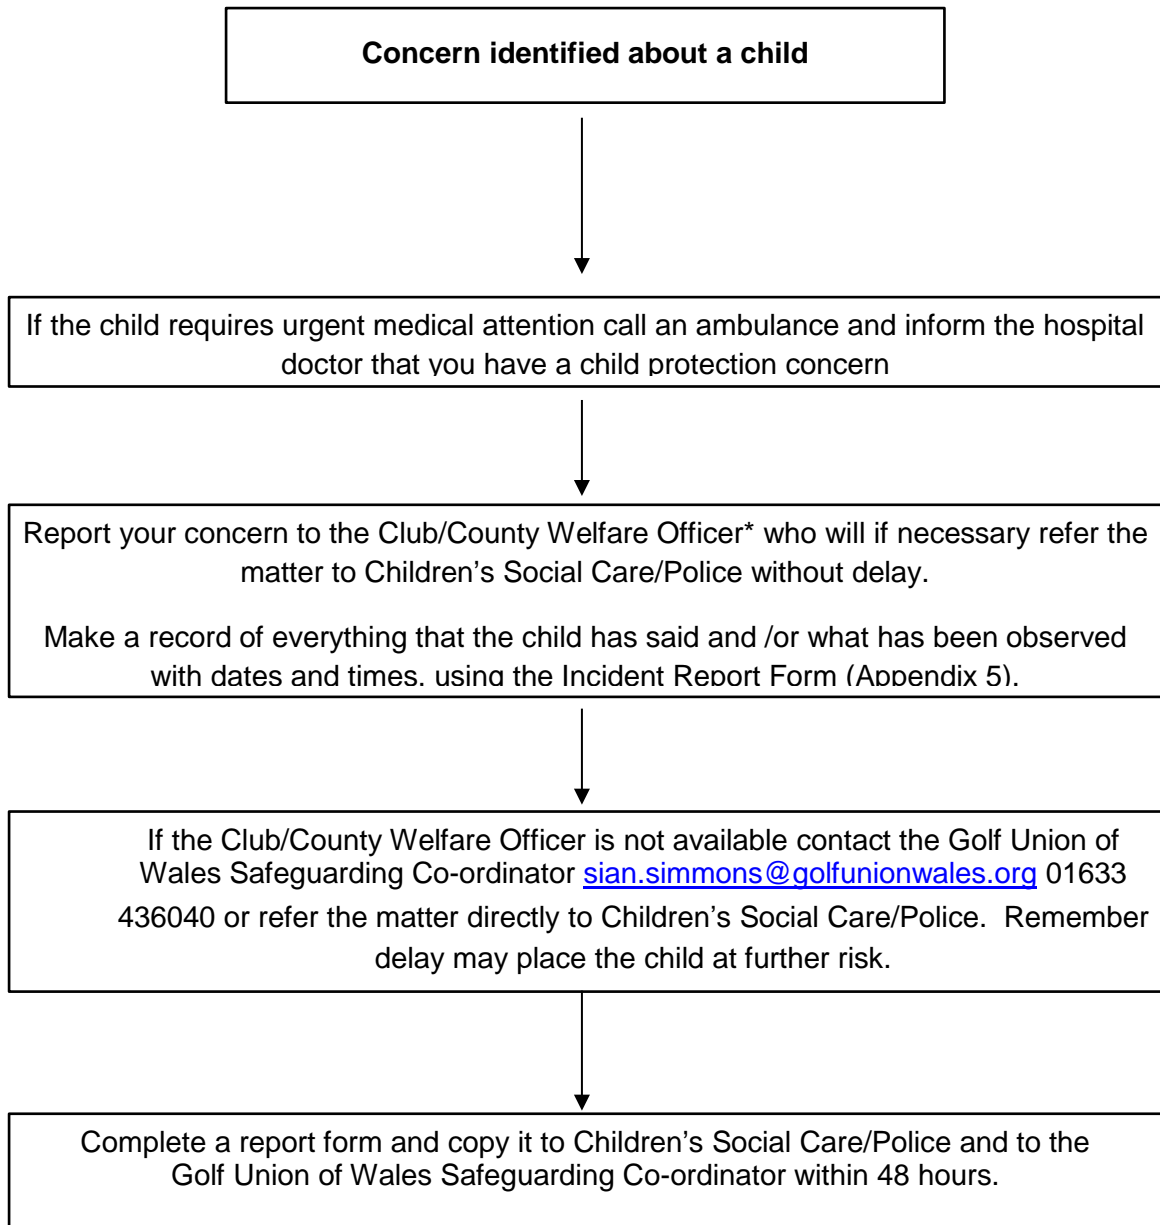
**Concern identified about a child**

If the child requires urgent medical attention call an ambulance and inform the hospital doctor that you have a child protection concern

Report your concern to the Club/County Welfare Officer* who will if necessary refer the matter to Children's Social Care/Police without delay.

Make a record of everything that the child has said and /or what has been observed with dates and times, using the Incident Report Form (Appendix 5).

If the Club/County Welfare Officer is not available contact the Golf Union of Wales Safeguarding Co-ordinator sian.simmons@golfunionwales.org 01633 436040 or refer the matter directly to Children's Social Care/Police. Remember delay may place the child at further risk.

Complete a report form and copy it to Children's Social Care/Police and to the Golf Union of Wales Safeguarding Co-ordinator within 48 hours.